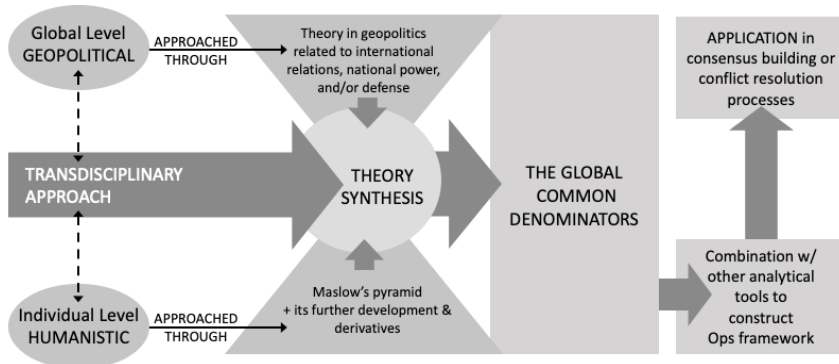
Global Level
GEOPOLITICAL

APPROACHED THROUGH

Theory in geopolitics related to international relations, national power, and/or defense

APPLICATION in consensus building or conflict resolution processes

TRANSDISCIPLINARY APPROACH

THEORY SYNTHESIS

THE GLOBAL COMMON DENOMINATORS

Individual Level
HUMANISTIC

APPROACHED THROUGH

Maslow's pyramid + its further development & derivatives

Combination w/ other analytical tools to construct Ops framework